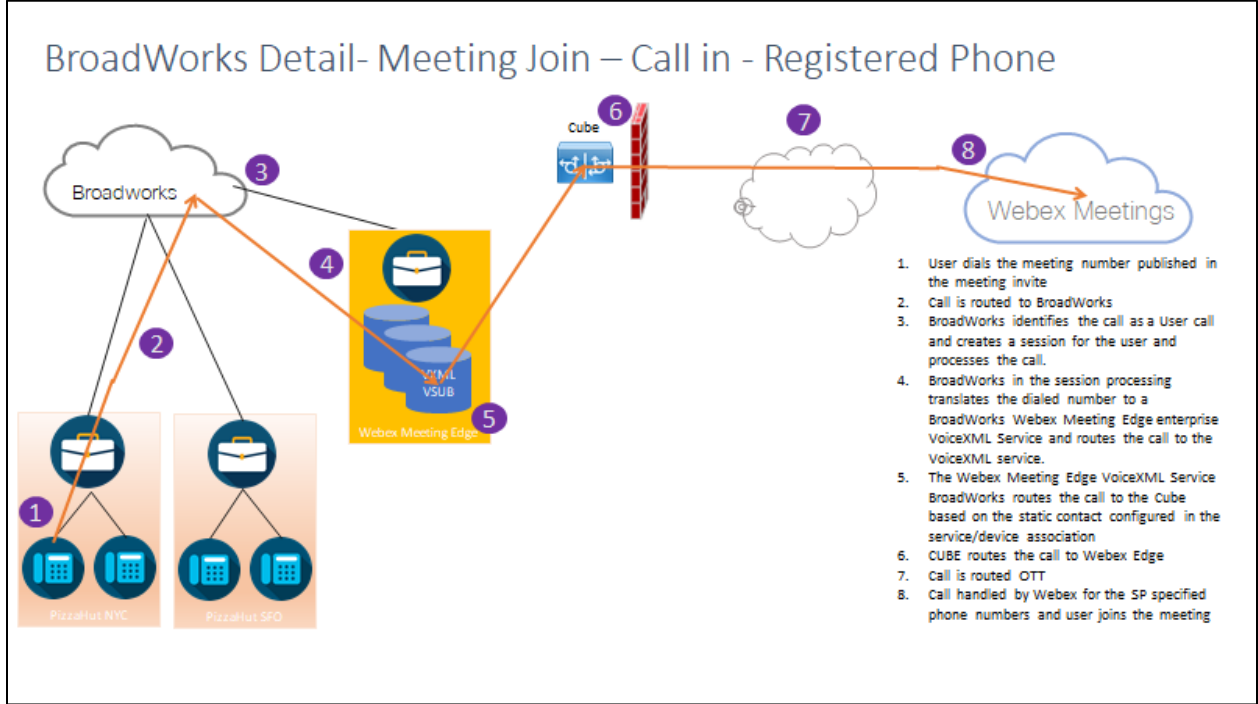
BroadWorks Detail- Meeting Join – Call in - Registered Phone

Broadworks

3

Cube

6

7

8

Webex Meetings

4

2

VXML
VSUB

5

Webex Meeting Edge

1

PizzaHut NYC

PizzaHut SFO

1. User dials the meeting number published in the meeting invite
2. Call is routed to BroadWorks
3. BroadWorks identifies the call as a User call and creates a session for the user and processes the call.
4. BroadWorks in the session processing translates the dialed number to a BroadWorks Webex Meeting Edge enterprise VoiceXML Service and routes the call to the VoiceXML service.
5. The Webex Meeting Edge VoiceXML Service BroadWorks routes the call to the Cube based on the static contact configured in the service/device association
6. CUBE routes the call to Webex Edge
7. Call is routed OTT
8. Call handled by Webex for the SP specified phone numbers and user joins the meeting